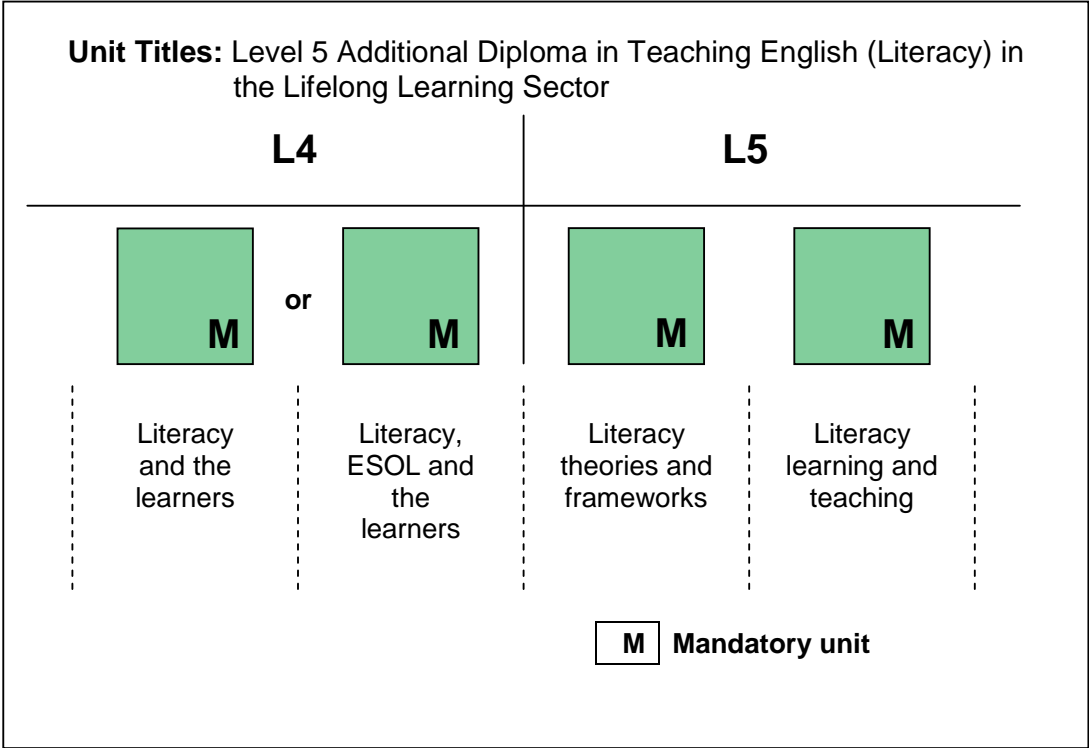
**Unit Titles:** Level 5 Additional Diploma in Teaching English (Literacy) in the Lifelong Learning Sector

L4

L5

M

or

M

M

M

Literacy and the learners

Literacy, ESOL and the learners

Literacy theories and frameworks

Literacy learning and teaching

M Mandatory unit